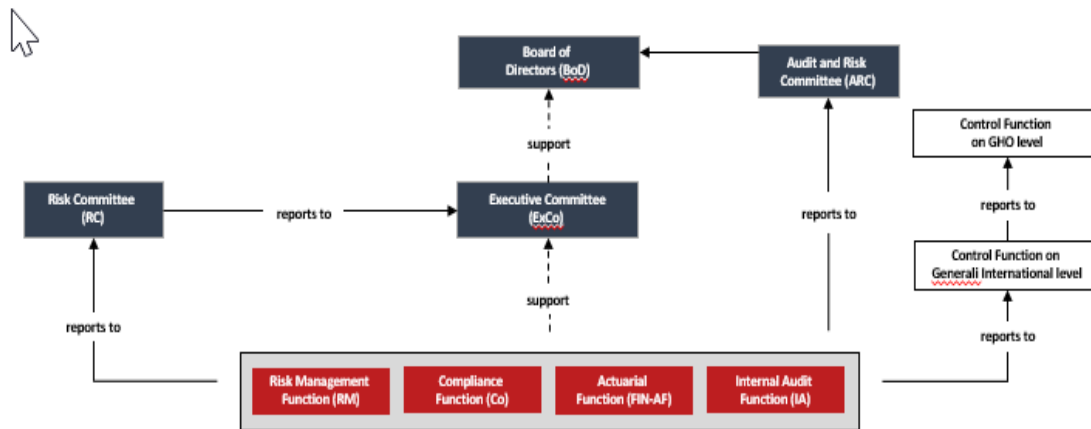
Board of Directors (BoD)

Audit and Risk Committee (ARC)

support

Control Function on GHO level

Risk Committee (RC)

reports to

Executive Committee (ExCo)

reports to

reports to

Control Function on Generali International level

support

reports to

reports to

Risk Management Function (RM)

Compliance Function (Co)

Actuarial Function (FIN-AF)

Internal Audit Function (IA)